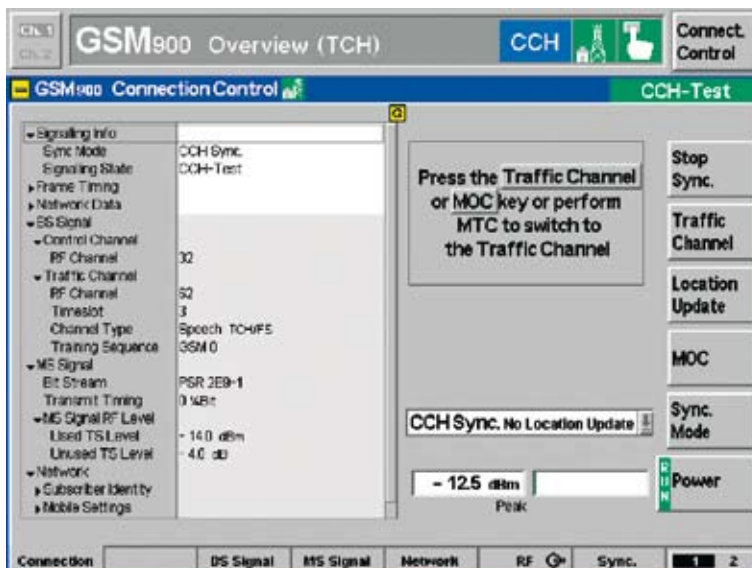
Ch.1
Ch.2
GSM900 Overview (TCH)
CCH
Connect. Control

GSM900 Connection Control
CCH-Test

| | |
|---|---|
| Signaling Info | |
| Sync Mode | CCH Sync. |
| Signaling State | CCH-Test |
| Frame Timing | |
| Network Data | |
| BS Signal | |
| Control Channel | |
| RF Channel | 32 |
| Traffic Channel | |
| RF Channel | 62 |
| Timeslot | 3 |
| Channel Type | Speech TCH/FS |
| Training Sequence | GSM 0 |
| MS Signal | |
| Bit Stream | PSR 2E9-1 |
| Transmit Timing | 0 %Bit |
| MS Signal RF Level | |
| Used TS Level | - 14.0 dBm |
| Unused TS Level | - 4.0 dB |
| Network | |
| Subscriber Identity | |
| Mobile Settings | |

Press the Traffic Channel or MOC key or perform MTC to switch to the Traffic Channel

CCH Sync. No Location Update

- 12.5 dBm
Peak

Stop Sync.
Traffic Channel
Location Update
MOC
Sync. Mode
RUN
Power

Connection
BS Signal
MS Signal
Network
RF
Sync.
1
2